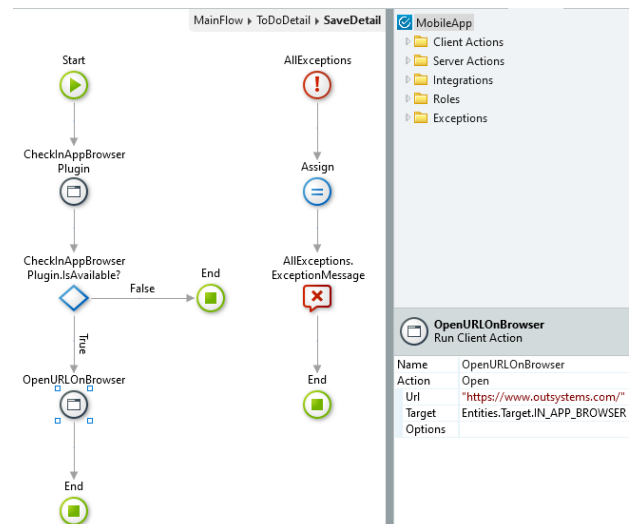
MainFlow ▸ ToDoDetail ▸ SaveDetail

Start

CheckInAppBrowser Plugin

CheckInAppBrowser Plugin.IsAvailable?

False

End

True

OpenURLOnBrowser

End

AllExceptions

Assign

AllExceptions. ExceptionMessage

End

MobileApp
Client Actions
Server Actions
Integrations
Roles
Exceptions

OpenURLOnBrowser
Run Client Action

| Name | OpenURLOnBrowser |
|---|---|
| Action | Open |
| Url | "https://www.outsystems.com/" |
| Target | Entities.Target.IN_APP_BROWSER |
| Options | |